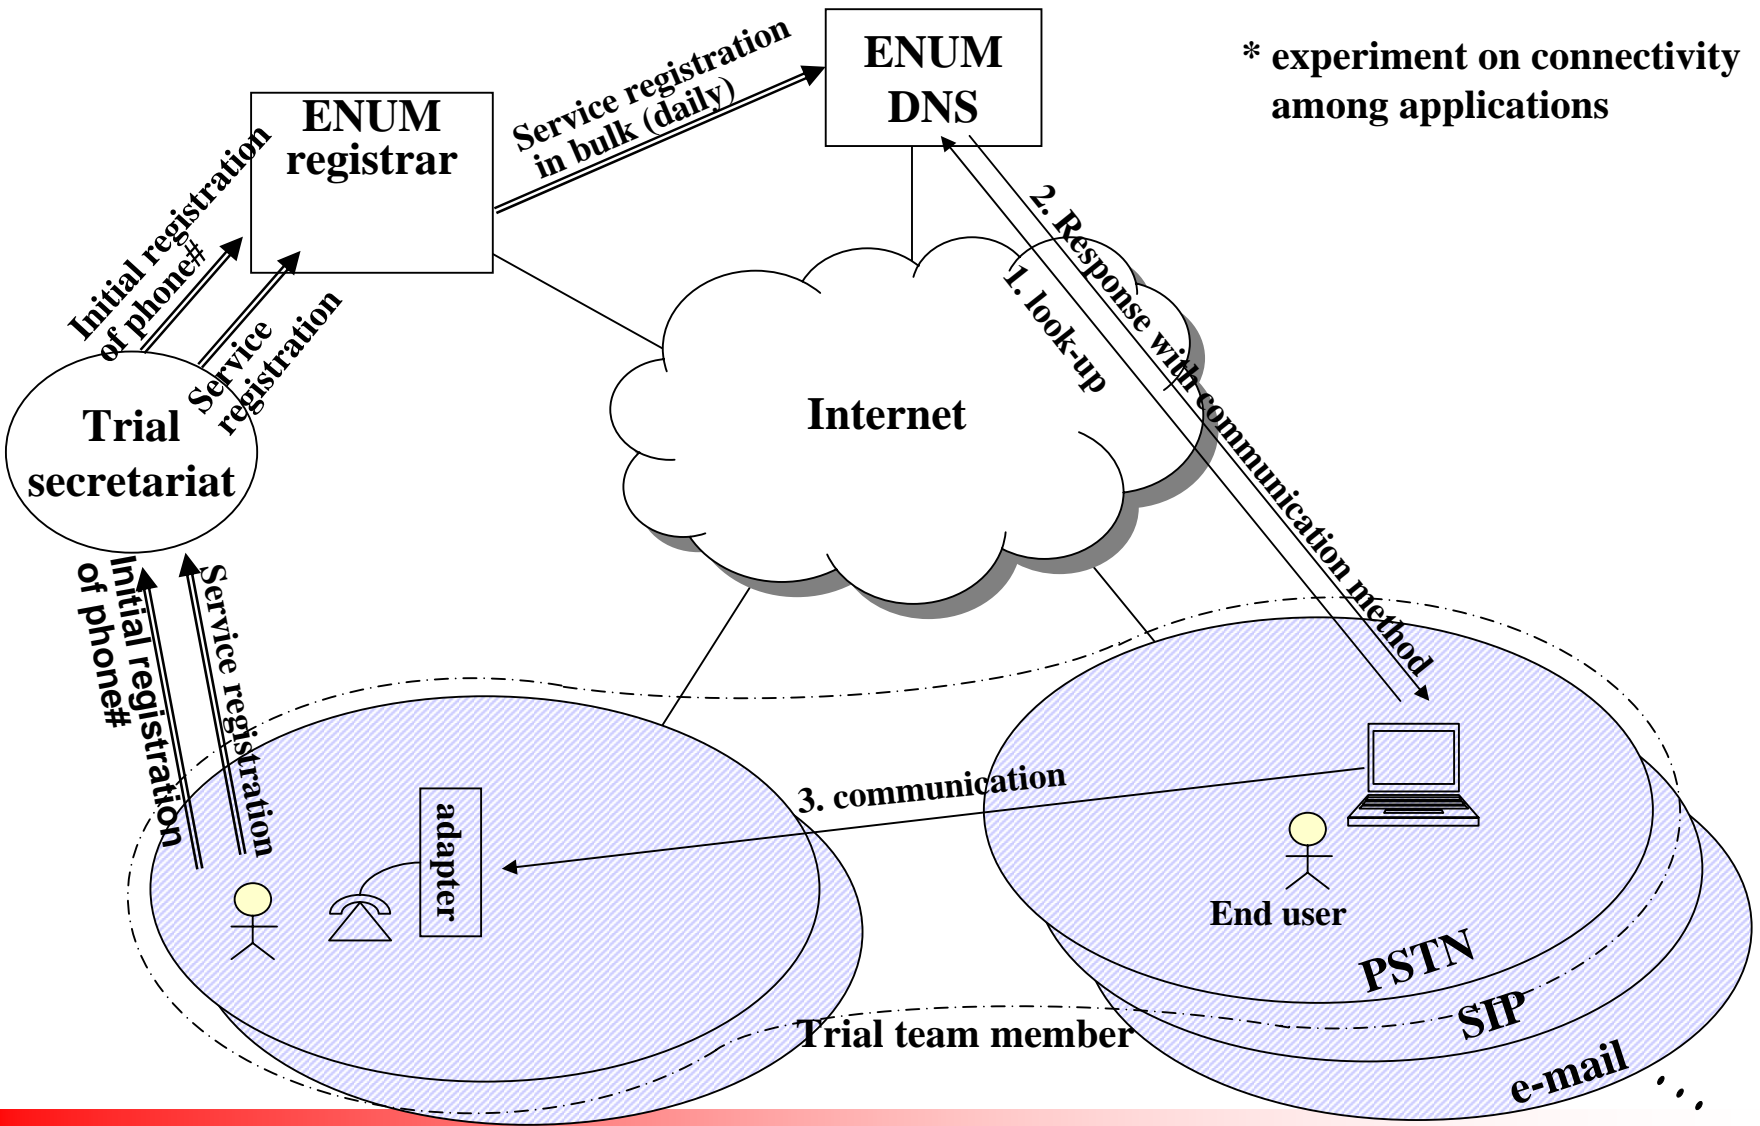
ENUM DNS

* experiment on connectivity among applications

ENUM registrar

Service registration in bulk (daily)

Initial registration of phone#

Service registration

Trial secretariat

Internet

2. Response with communication method

1. look-up

Initial registration of phone#

Service registration

adapter

3. communication

End user

PSTN

SIP

e-mail

…

Trial team member